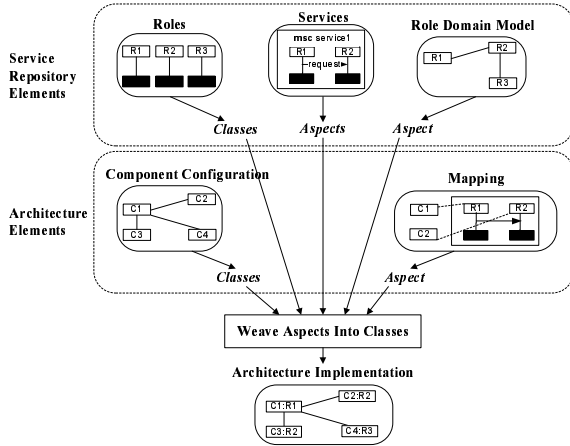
Service Repository Elements

Roles

R1 R2 R3

Services

msc service1

R1 R2

request

Role Domain Model

R1 R2 R3

Classes

Aspects

Aspect

Architecture Elements

Component Configuration

C1 C2 C3 C4

Mapping

C1 C2 R1 R2

Classes

Aspect

Weave Aspects Into Classes

Architecture Implementation

C1:R1 C2:R2 C3:R2 C4:R3